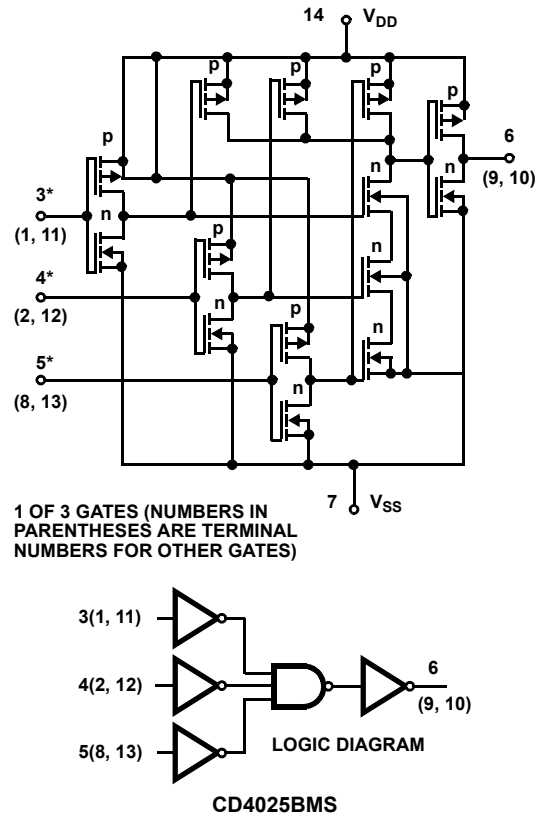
14 $V_{DD}$

p p p p p

6 (9, 10)

3* (1, 11)

n n n

4* (2, 12)

n n

p

5* (8, 13)

n n

7 $V_{SS}$

1 OF 3 GATES (NUMBERS IN PARENTHESES ARE TERMINAL NUMBERS FOR OTHER GATES)

3(1, 11)

4(2, 12)

5(8, 13)

6 (9, 10)

LOGIC DIAGRAM

CD4025BMS